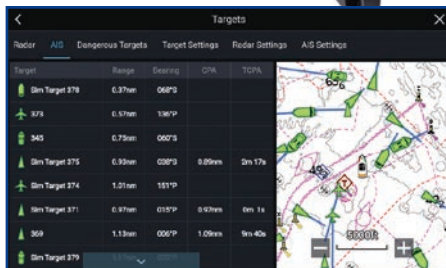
Targets

Radar AIS Dangerous Targets Target Settings Radar Settings AIS Settings

| Target | Range | Bearing | CPA | TCPA |
|---|---|---|---|---|
| Sim Target 378 | 0.37nm | 068°S | | |
| 373 | 0.57nm | 136°P | | |
| 345 | 0.73nm | 060°S | | |
| Sim Target 375 | 0.93nm | 038°S | 0.09nm | 2m 17s |
| Sim Target 374 | 1.01nm | 151°P | | |
| Sim Target 371 | 0.97nm | 015°P | 0.97nm | 0m 1s |
| 369 | 1.13nm | 006°P | 1.09nm | 9m 40s |
| Sim Target 379 | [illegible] | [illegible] | | |

5000ft